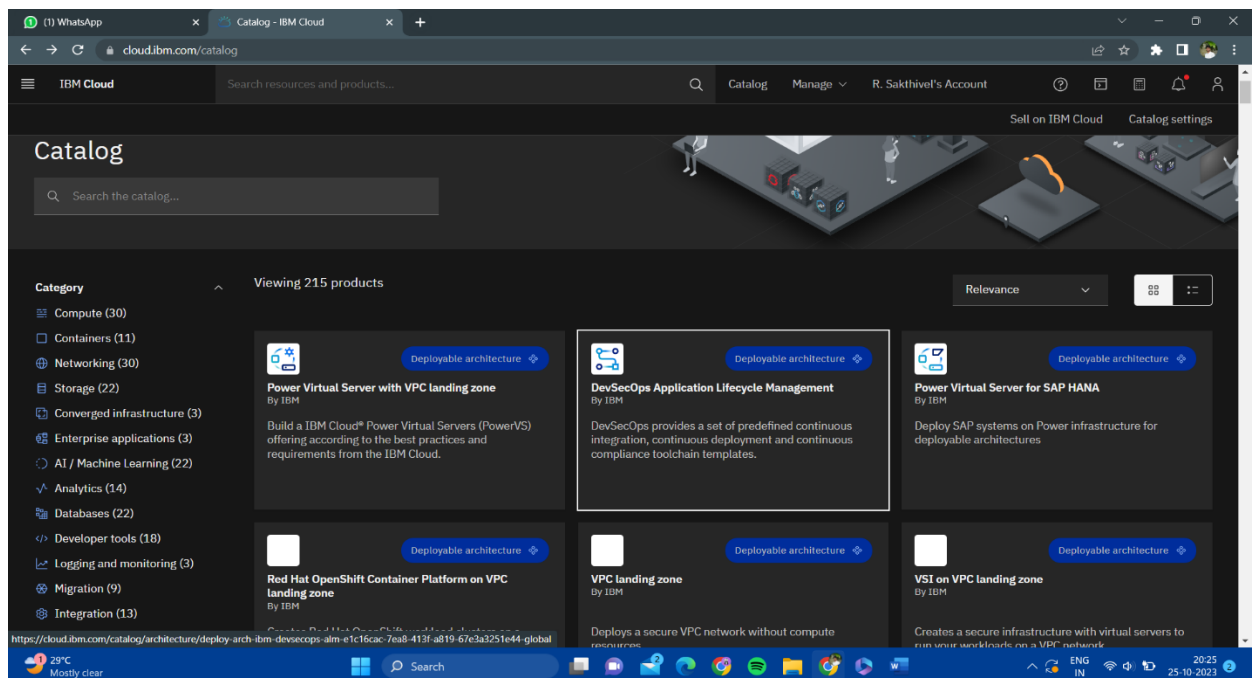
(1) WhatsApp
Catalog - IBM Cloud
cloud.ibm.com/catalog

IBM Cloud
Search resources and products...
Catalog
Manage
R. Sakthivel's Account

Sell on IBM Cloud
Catalog settings

Catalog
Search the catalog...

Category
Compute (30)
Containers (11)
Networking (30)
Storage (22)
Converged infrastructure (3)
Enterprise applications (3)
AI / Machine Learning (22)
Analytics (14)
Databases (22)
Developer tools (18)
Logging and monitoring (3)
Migration (9)
Integration (13)

Viewing 215 products
Relevance

Deployable architecture
Power Virtual Server with VPC landing zone
By IBM
Build a IBM Cloud® Power Virtual Servers (PowerVS) offering according to the best practices and requirements from the IBM Cloud.

Deployable architecture
DevSecOps Application Lifecycle Management
By IBM
DevSecOps provides a set of predefined continuous integration, continuous deployment and continuous compliance toolchain templates.

Deployable architecture
Power Virtual Server for SAP HANA
By IBM
Deploy SAP systems on Power infrastructure for deployable architectures

Deployable architecture
Red Hat OpenShift Container Platform on VPC landing zone
By IBM
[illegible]

Deployable architecture
VPC landing zone
By IBM
Deploys a secure VPC network without compute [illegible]

Deployable architecture
VSI on VPC landing zone
By IBM
Creates a secure infrastructure with virtual servers to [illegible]

https://cloud.ibm.com/catalog/architecture/deploy-arch-ibm-devsecops-alm-e1c16cac-7ea8-413f-a819-67e3a3251e44-global

29°C
Mostly clear
Search
ENG
IN
20:25
25-10-2023
2